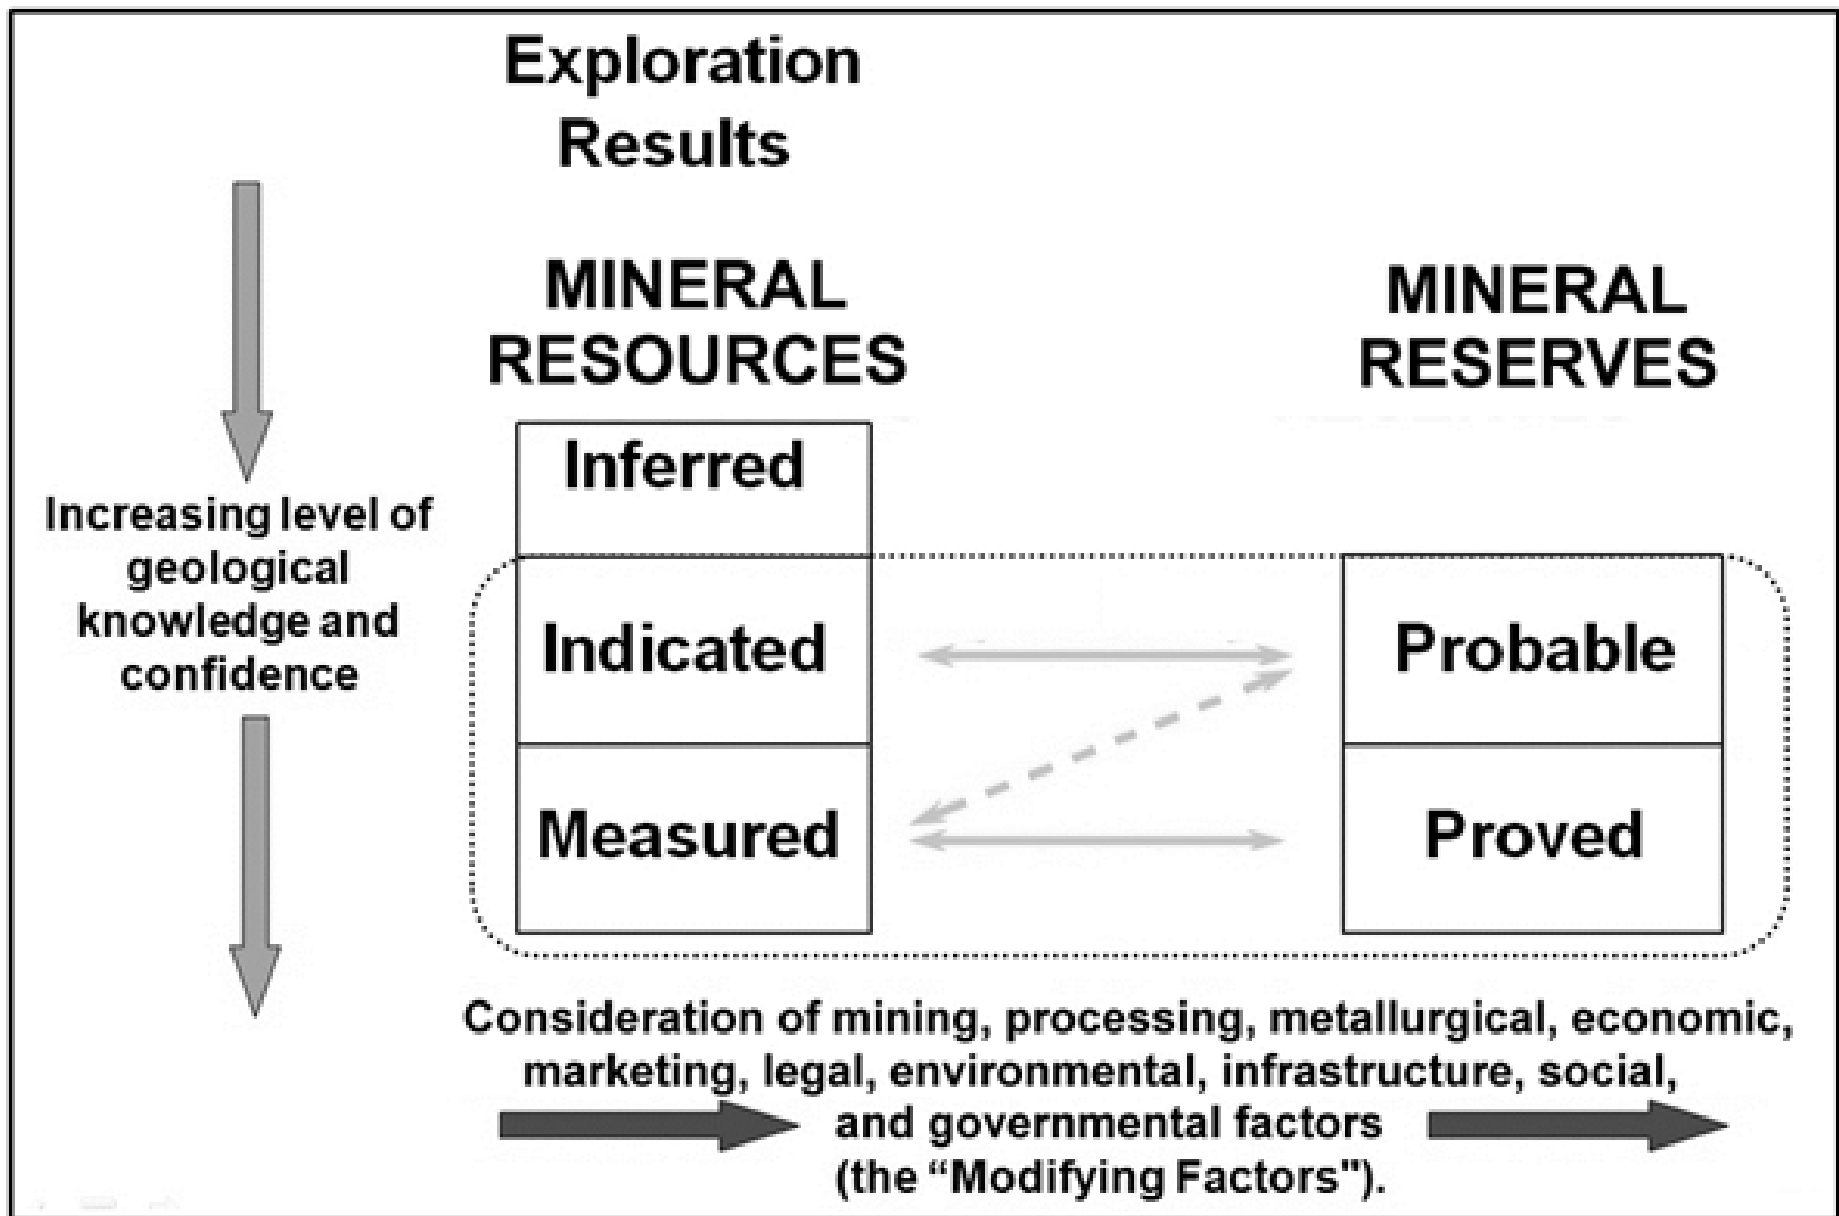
Exploration Results

MINERAL RESOURCES

MINERAL RESERVES

Inferred

Increasing level of geological knowledge and confidence

Indicated

Probable

Measured

Proved

Consideration of mining, processing, metallurgical, economic, marketing, legal, environmental, infrastructure, social, and governmental factors (the "Modifying Factors").